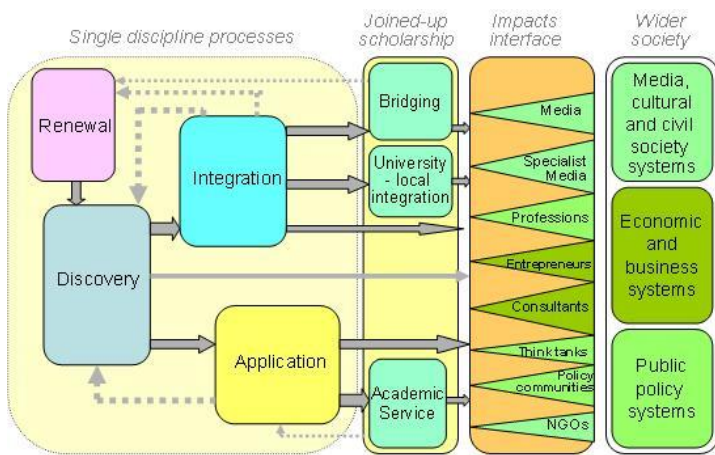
Single discipline processes

Joined-up scholarship

Impacts interface

Wider society

Renewal

Integration

Discovery

Application

Bridging

University - local integration

Academic Service

Media

Specialist Media

Professions

Entrepreneurs

Consultants

Think tanks

Policy communities

NGOs

Media, cultural and civil society systems

Economic and business systems

Public policy systems